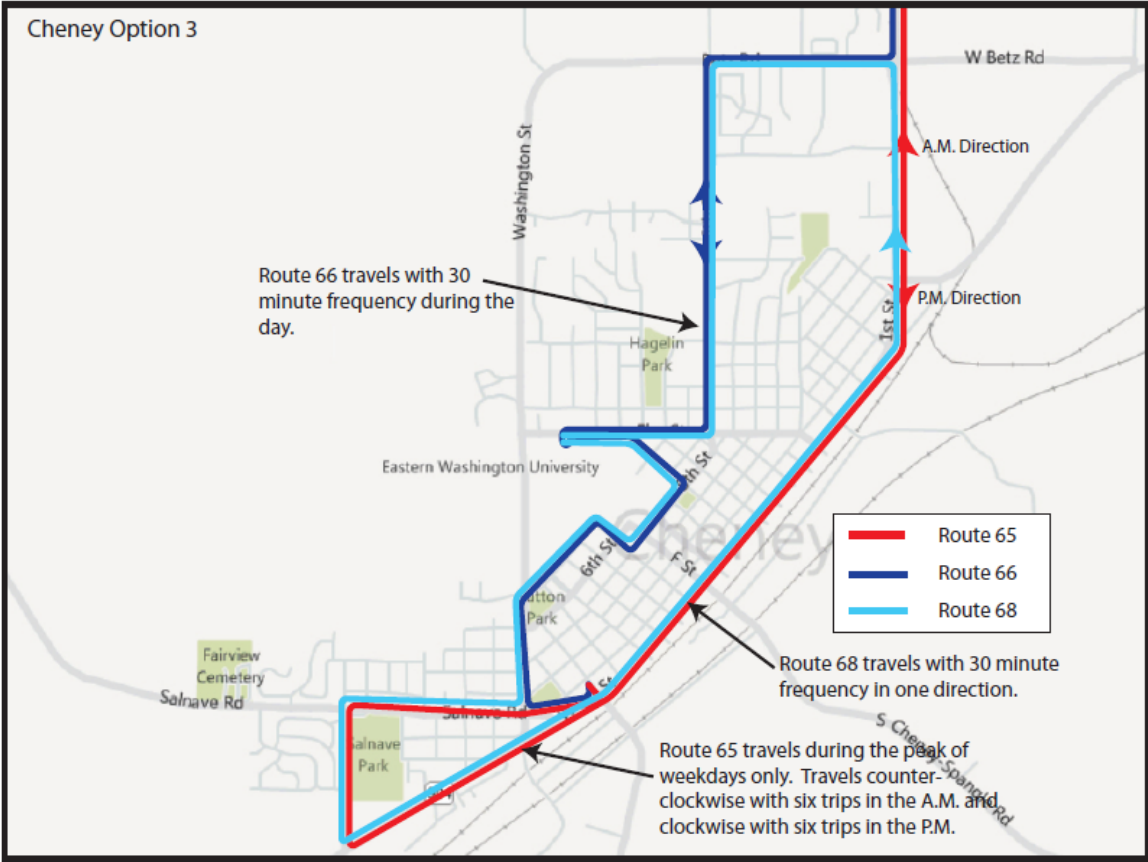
Cheney Option 3

W Betz Rd

Washington St

A.M. Direction

P.M. Direction

1st St

Route 66 travels with 30 minute frequency during the day.

Hagelin Park

Eastern Washington University

5th St

6th St

F St

Cheney

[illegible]atton Park

Route 65

Route 66

Route 68

Route 68 travels with 30 minute frequency in one direction.

Fairview Cemetery

Salnave Rd

Salnave Rd

Salnave Park

S Cheney-Spangle Rd

Route 65 travels during the peak of weekdays only. Travels counter-clockwise with six trips in the A.M. and clockwise with six trips in the P.M.